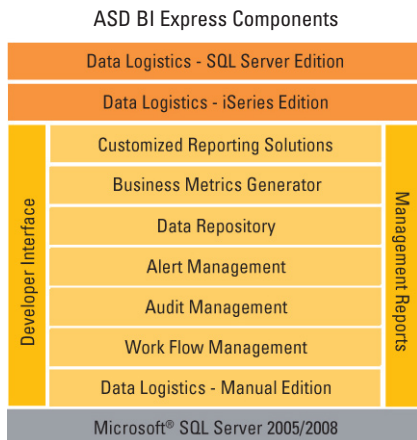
ASD BI Express Components

Data Logistics - SQL Server Edition

Data Logistics - iSeries Edition

Developer Interface

Customized Reporting Solutions

Business Metrics Generator

Data Repository

Alert Management

Audit Management

Work Flow Management

Data Logistics - Manual Edition

Management Reports

Microsoft® SQL Server 2005/2008